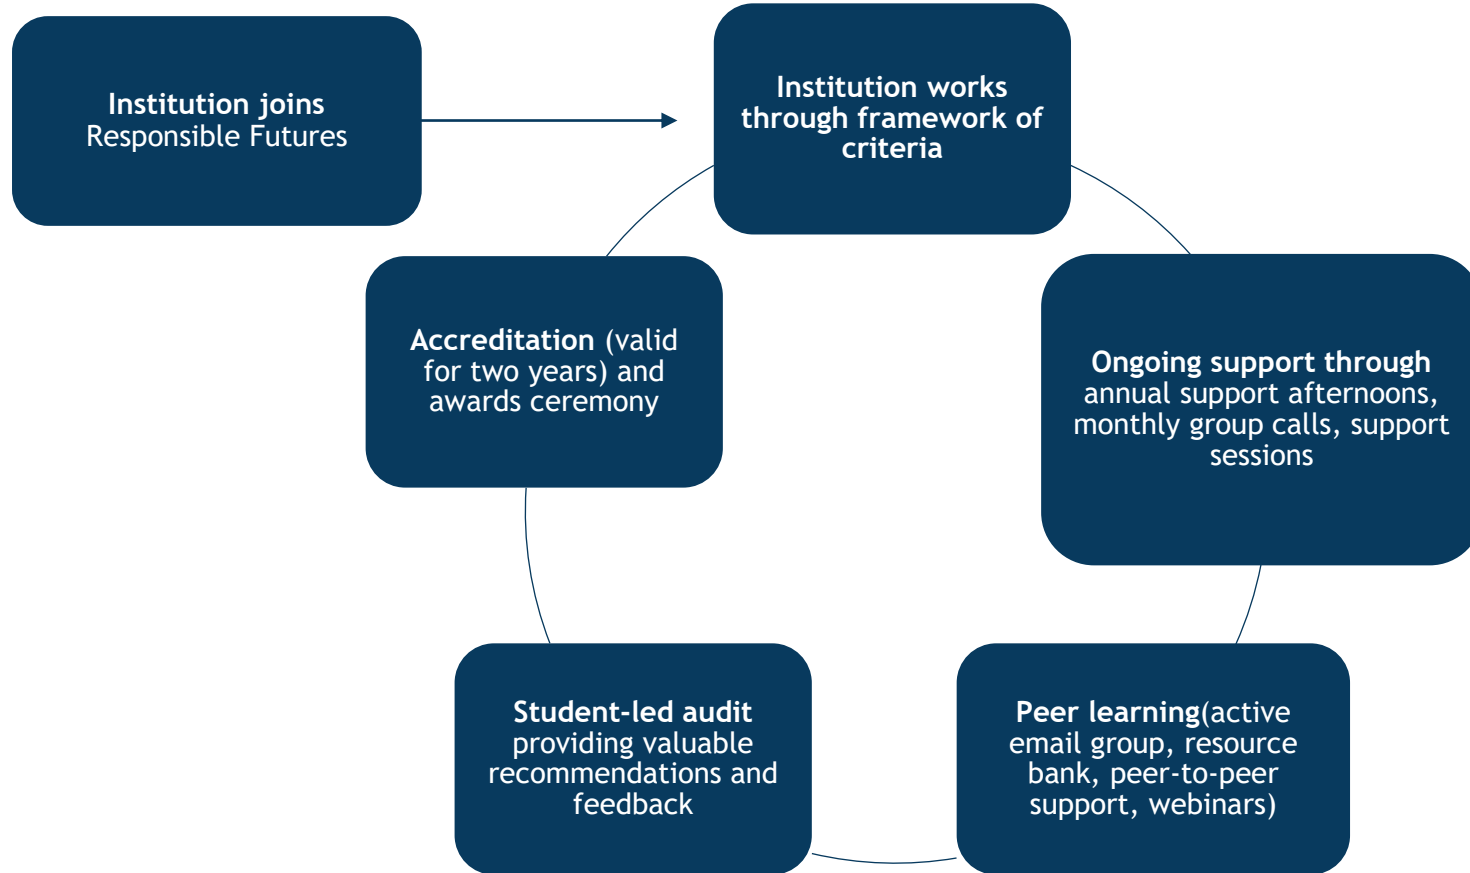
**Institution joins** Responsible Futures

**Institution works through framework of criteria**

**Ongoing support through** annual support afternoons, monthly group calls, support sessions

**Peer learning**(active email group, resource bank, peer-to-peer support, webinars)

**Student-led audit** providing valuable recommendations and feedback

**Accreditation** (valid for two years) and awards ceremony